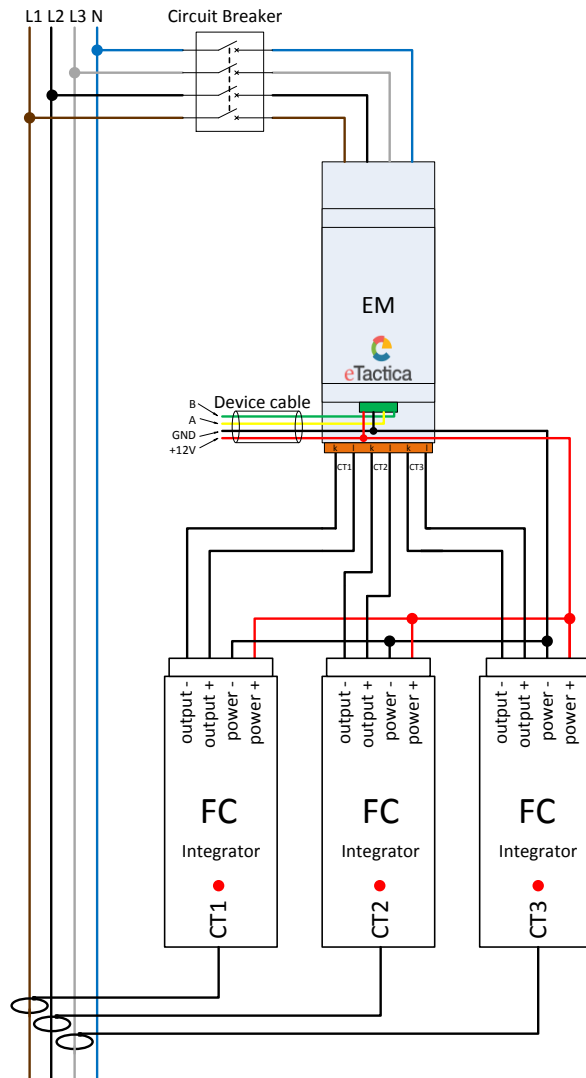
L1 L2 L3 N

Circuit Breaker

EM

eTactica

Device cable

B
A
GND
+12V

k l k l k l
CT1 CT2 CT3

output -
output +
power -
power +

FC

Integrator

CT1

output -
output +
power -
power +

FC

Integrator

CT2

output -
output +
power -
power +

FC

Integrator

CT3